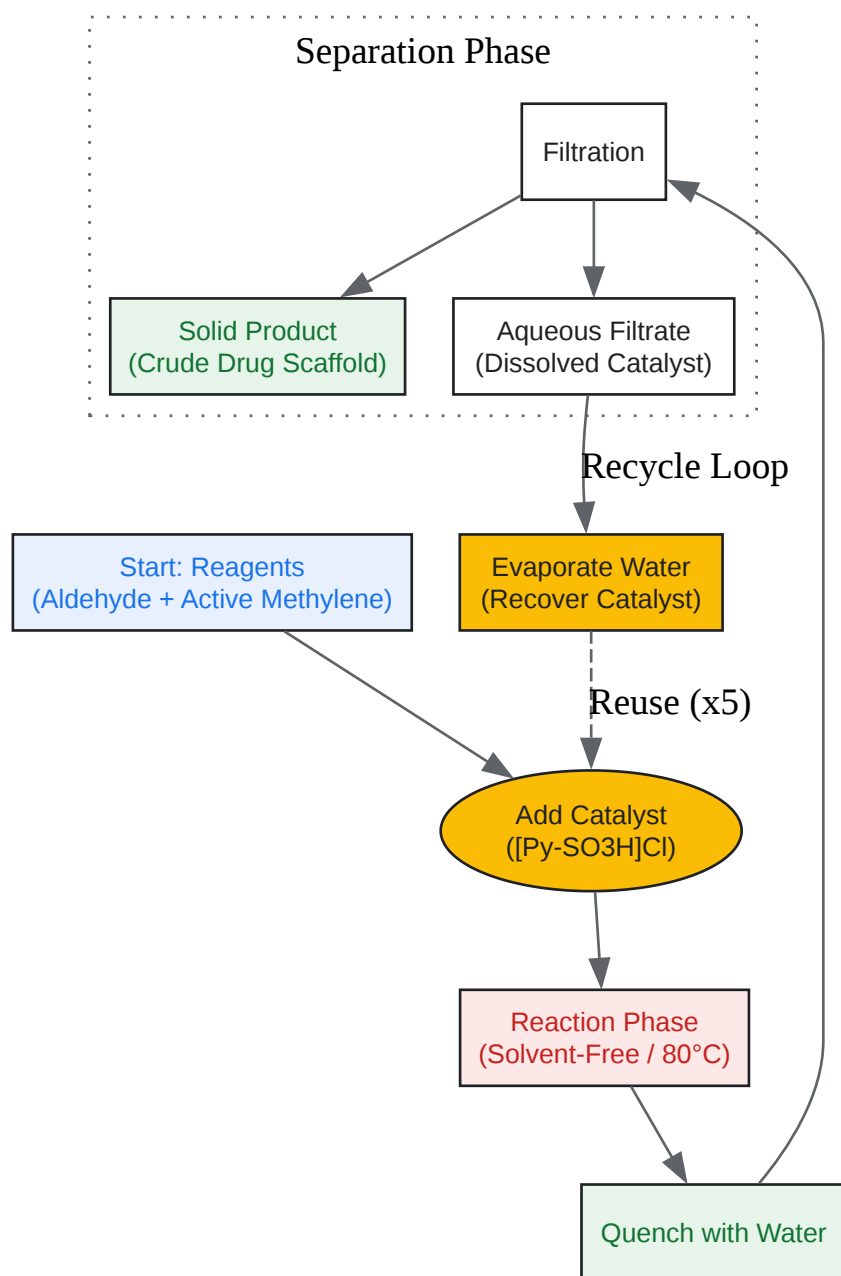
Separation Phase

Filtration

Solid Product
(Crude Drug Scaffold)

Aqueous Filtrate
(Dissolved Catalyst)

Recycle Loop

Start: Reagents
(Aldehyde + Active Methylene)

Evaporate Water
(Recover Catalyst)

Reuse (x5)

Add Catalyst
([Py-SO3H]Cl)

Reaction Phase
(Solvent-Free / 80°C)

Quench with Water